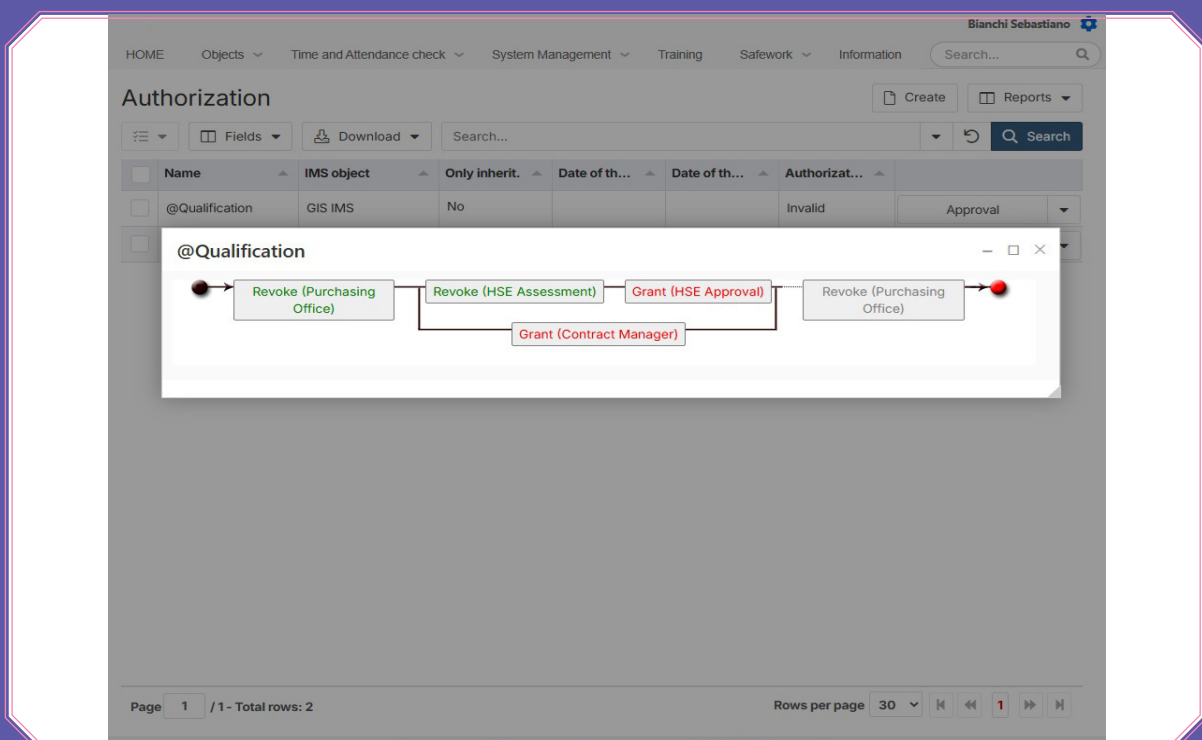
Bianchi Sebastiano

HOME Objects Time and Attendance check System Management Training Safework Information Search...

Authorization

Create Reports

Fields Download Search... Search

| | Name | IMS object | Only inherit. | Date of th... | Date of th... | Authorizat... | |
|---|---|---|---|---|---|---|---|
| | @Qualification | GIS IMS | No | | | Invalid | Approval |

@Qualification

Revoke (Purchasing Office)

Revoke (HSE Assessment)

Grant (HSE Approval)

Revoke (Purchasing Office)

Grant (Contract Manager)

Page 1 / 1 - Total rows: 2

Rows per page 30 1